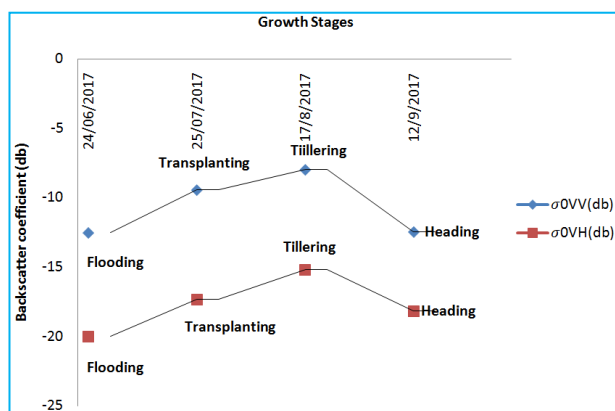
Growth Stages

0
-5
-10
-15
-20
-25

Backscatter coefficient (db)

24/06/2017
25/07/2017
17/8/2017
12/9/2017

Transplanting
Tillering
Flooding
Heading
Tillering
Transplanting
Heading
Flooding

$\sigma$0VV(db)
$\sigma$0VH(db)